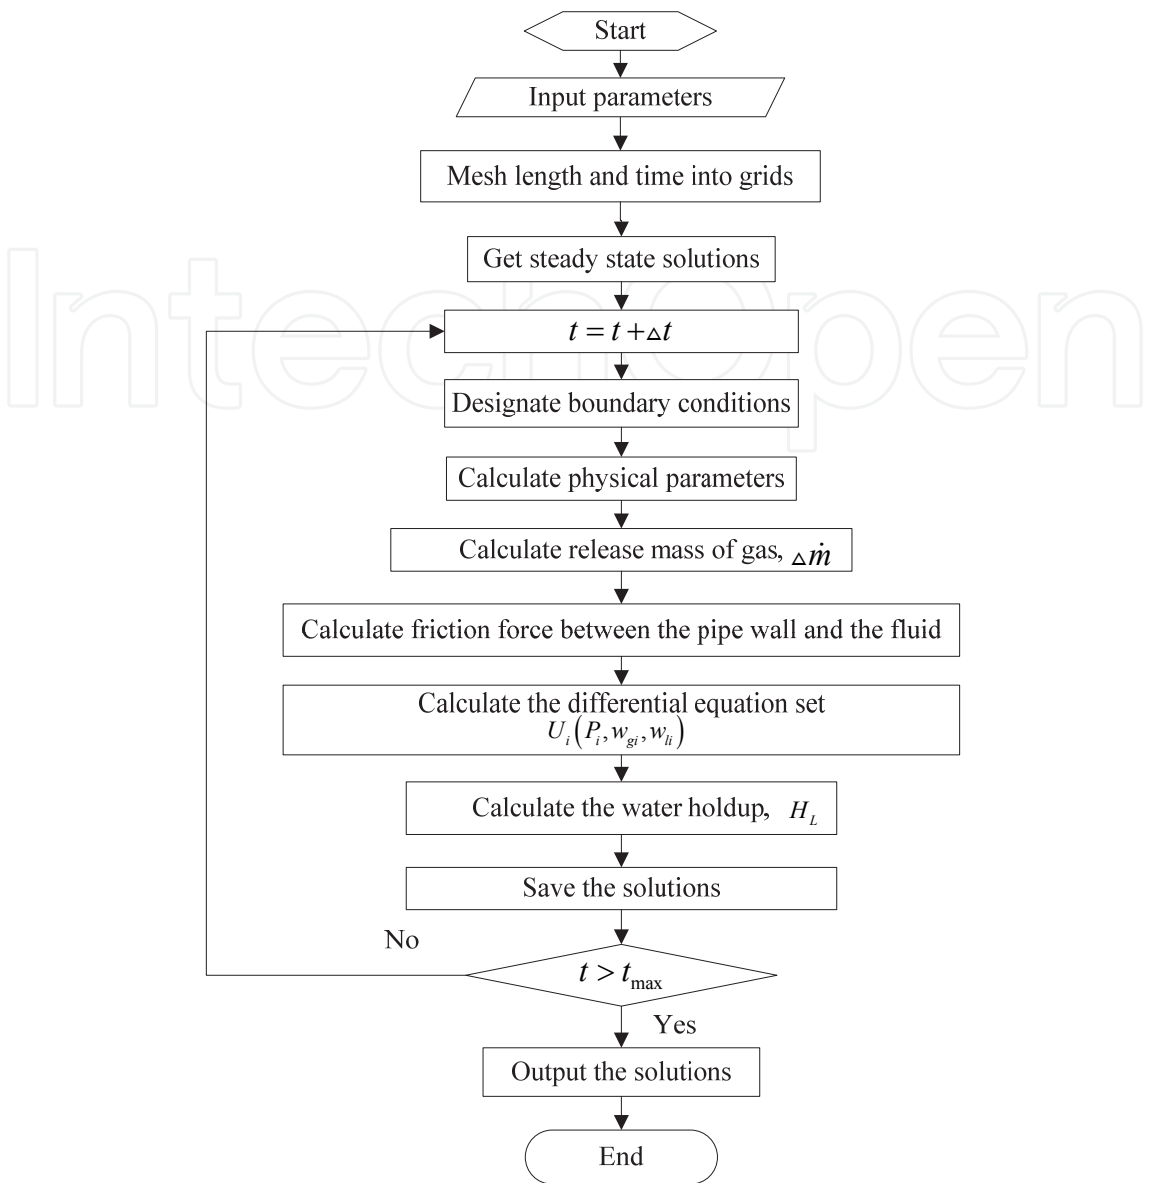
Start

Input parameters

Mesh length and time into grids

Get steady state solutions

IntechOpen

$t = t + \Delta t$

Designate boundary conditions

Calculate physical parameters

Calculate release mass of gas, $\Delta \dot{m}$

Calculate friction force between the pipe wall and the fluid

Calculate the differential equation set $U_i\left(P_i, w_{gi}, w_{li}\right)$

Calculate the water holdup, $H_L$

Save the solutions

No

$t > t_{\max}$

Yes

Output the solutions

End